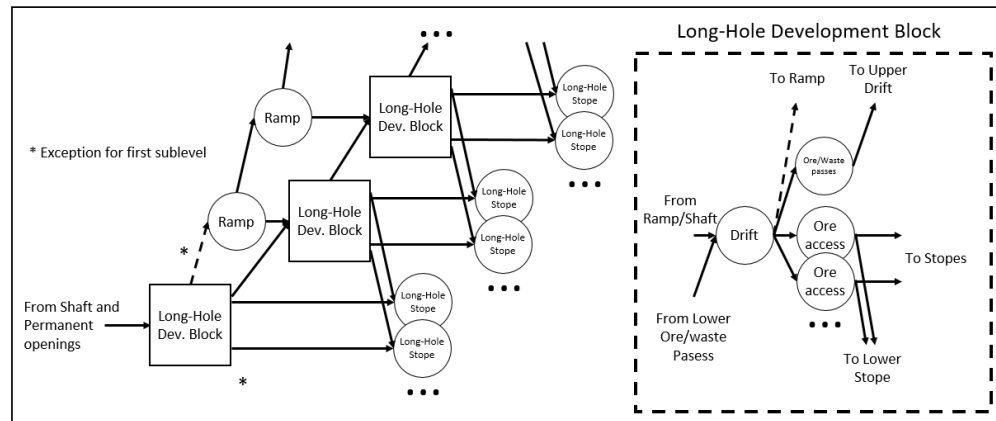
Long-Hole Development Block

* Exception for first sublevel

Ramp

Ramp

Long-Hole Dev. Block

Long-Hole Dev. Block

Long-Hole Dev. Block

From Shaft and Permanent openings

*

*

Long-Hole Stope

Long-Hole Stope

Long-Hole Stope

Long-Hole Stope

Long-Hole Stope

Long-Hole Stope

To Ramp

To Upper Drift

Ore/Waste passes

From Ramp/Shaft

Drift

Ore access

Ore access

To Stopes

From Lower Ore/waste Pasess

To Lower Stope